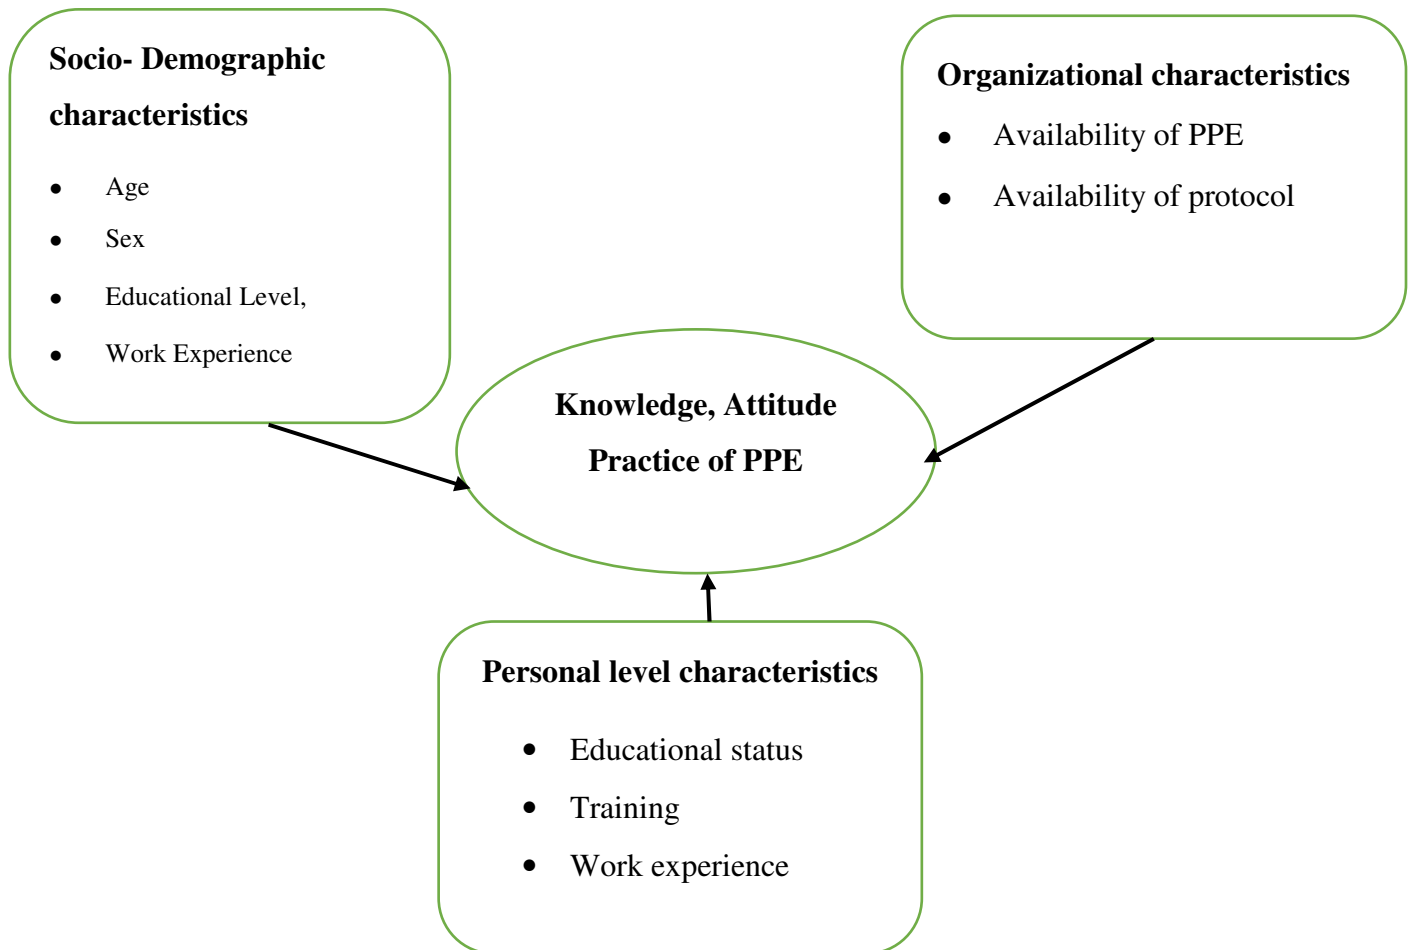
Socio- Demographic characteristics

- Age
- Sex
- Educational Level,
- Work Experience

Organizational characteristics

- Availability of PPE
- Availability of protocol

Knowledge, Attitude Practice of PPE

Personal level characteristics

- Educational status
- Training
- Work experience